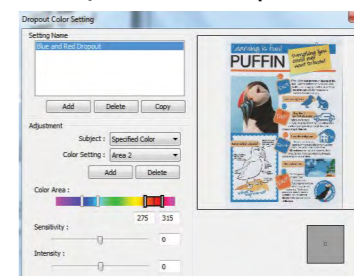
Dropout Color Setting

Setting Name

Blue and Red Dropout

Add

Delete

Copy

Adjustment

Subject : Specified Color

Color Setting : Area 2

Add

Delete

Color Area :

275

315

Sensitivity :

0

Intensity :

0

Learning is Fun!

Everything you need to know!

PUFFIN